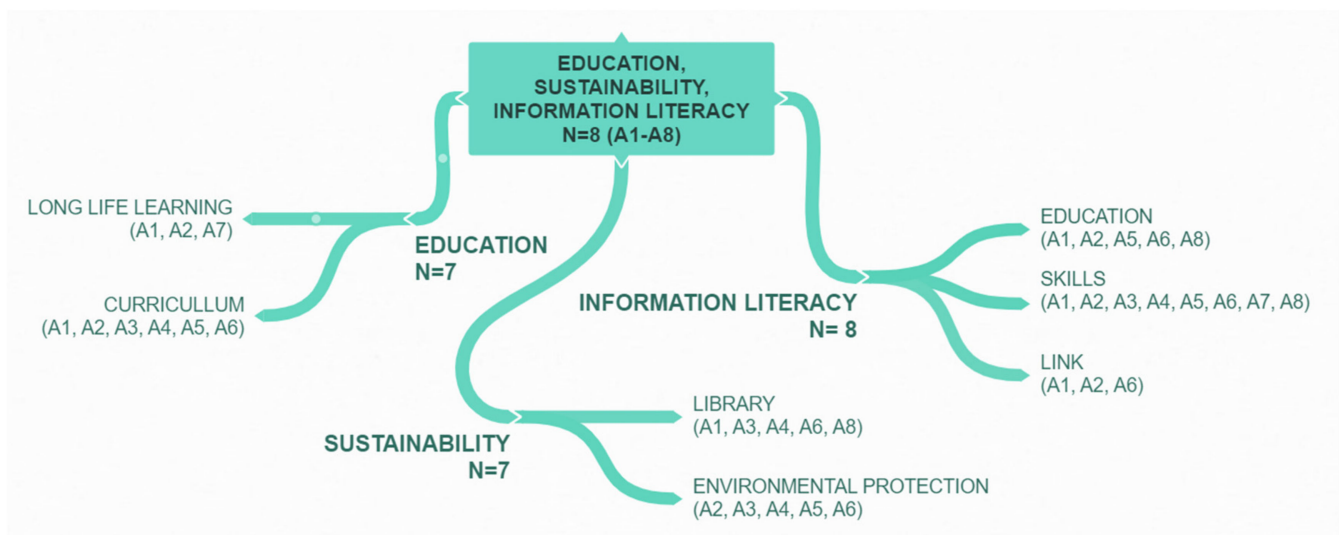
EDUCATION, SUSTAINABILITY, INFORMATION LITERACY
N=8 (A1-A8)

LONG LIFE LEARNING
(A1, A2, A7)

EDUCATION
N=7

CURRICULLUM
(A1, A2, A3, A4, A5, A6)

EDUCATION
(A1, A2, A5, A6, A8)

SKILLS
(A1, A2, A3, A4, A5, A6, A7, A8)

INFORMATION LITERACY
N= 8

LINK
(A1, A2, A6)

LIBRARY
(A1, A3, A4, A6, A8)

SUSTAINABILITY
N=7

ENVIRONMENTAL PROTECTION
(A2, A3, A4, A5, A6)